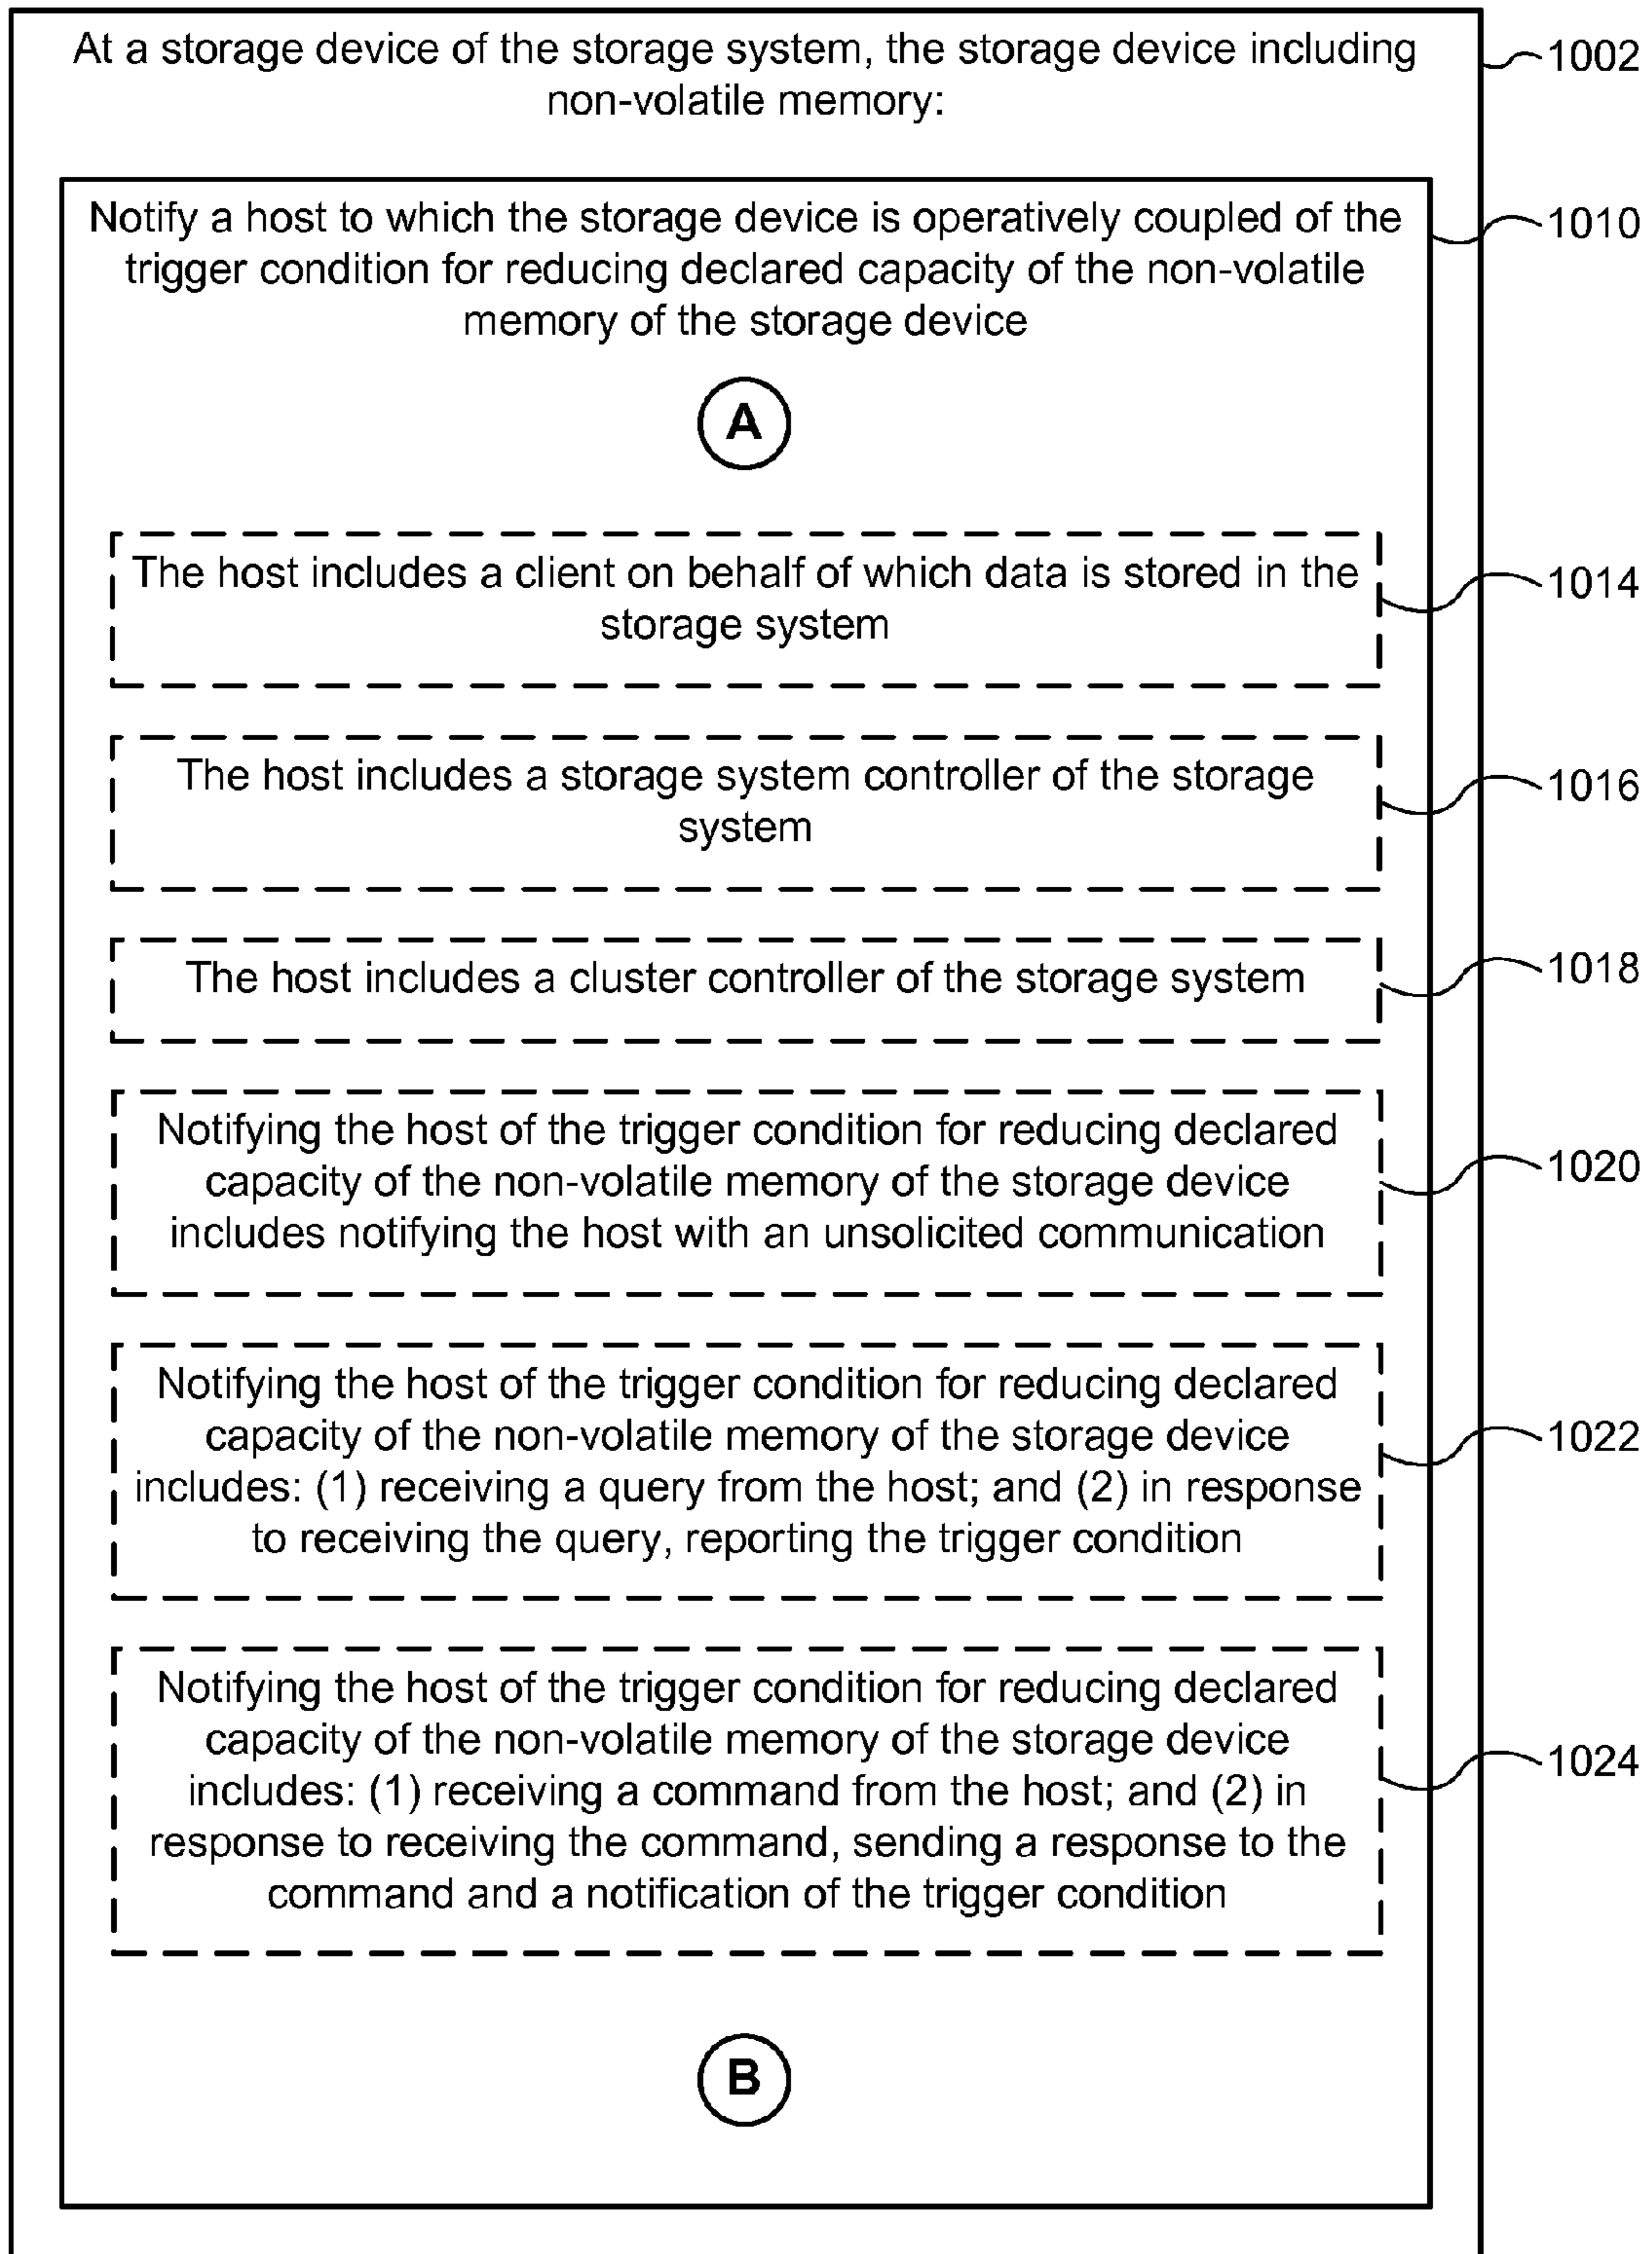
At a storage device of the storage system, the storage device including non-volatile memory:

1002

Notify a host to which the storage device is operatively coupled of the trigger condition for reducing declared capacity of the non-volatile memory of the storage device

1010

A

The host includes a client on behalf of which data is stored in the storage system

1014

The host includes a storage system controller of the storage system

1016

The host includes a cluster controller of the storage system

1018

Notifying the host of the trigger condition for reducing declared capacity of the non-volatile memory of the storage device includes notifying the host with an unsolicited communication

1020

Notifying the host of the trigger condition for reducing declared capacity of the non-volatile memory of the storage device includes: (1) receiving a query from the host; and (2) in response to receiving the query, reporting the trigger condition

1022

Notifying the host of the trigger condition for reducing declared capacity of the non-volatile memory of the storage device includes: (1) receiving a command from the host; and (2) in response to receiving the command, sending a response to the command and a notification of the trigger condition

1024

B